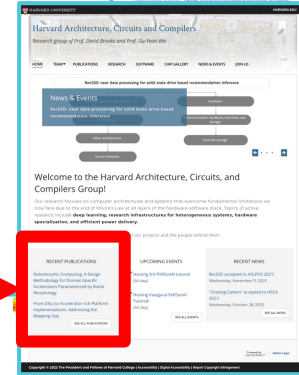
HARVARD UNIVERSITY

HARVARD.EDU

Harvard Architecture, Circuits and Compilers

Research group of Prof. David Brooks and Prof. Gu-Yeon Wei

HOME TEAM PUBLICATIONS RESEARCH SOFTWARE CHIP GALLERY NEWS & EVENTS JOIN US

RecSSD: near data processing for solid state drive based recommendation inference

News & Events

RecSSD: near data processing for solid state drive based recommendation inference

Hardware

Other architectures

External storage

Neural networks

Welcome to the Harvard Architecture, Circuits, and Compilers Group!

Our research focuses on computer architectures and systems that overcome fundamental limitations we now face due to the end of Moore's Law at all layers of the hardware-software stack. Topics of active research include deep learning, research infrastructures for heterogeneous systems, hardware specialization, and efficient power delivery.

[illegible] our projects and the people behind them.

RECENT PUBLICATIONS

Robomorphic Computing: A Design Methodology for Domain-Specific Accelerators Parameterized by Robot Morphology

From DSLs to Accelerate-rich Platform Implementations: Addressing the Mapping Gap

SEE ALL PUBLICATIONS

UPCOMING EVENTS

Hosting 3rd PolliSoml Tutorial

Hosting Inaugural PolliSoml Tutorial

SEE ALL EVENTS

RECENT NEWS

RecSSD accepted to ASPLOS 2021!
Wednesday, November 11, 2020

"Chasing Carbon" accepted to HPCA 2021!
Wednesday, October 28, 2020

SEE ALL NEWS

Copyright © 2022 The President and Fellows of Harvard College | Accessibility | Digital Accessibility | Report Copyright Infringement

Admin Login